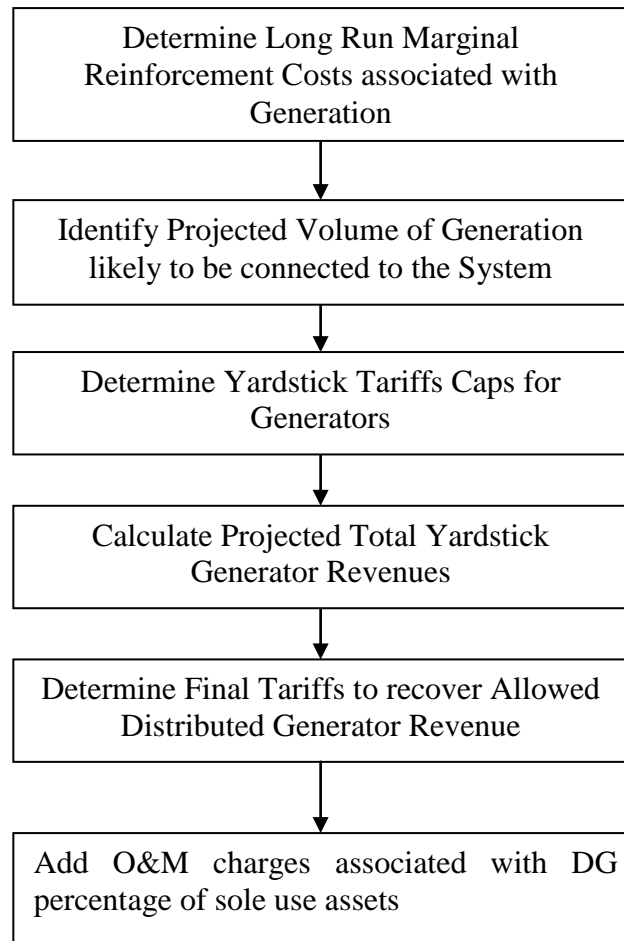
Determine Long Run Marginal Reinforcement Costs associated with Generation

Identify Projected Volume of Generation likely to be connected to the System

Determine Yardstick Tariffs Caps for Generators

Calculate Projected Total Yardstick Generator Revenues

Determine Final Tariffs to recover Allowed Distributed Generator Revenue

Add O&M charges associated with DG percentage of sole use assets